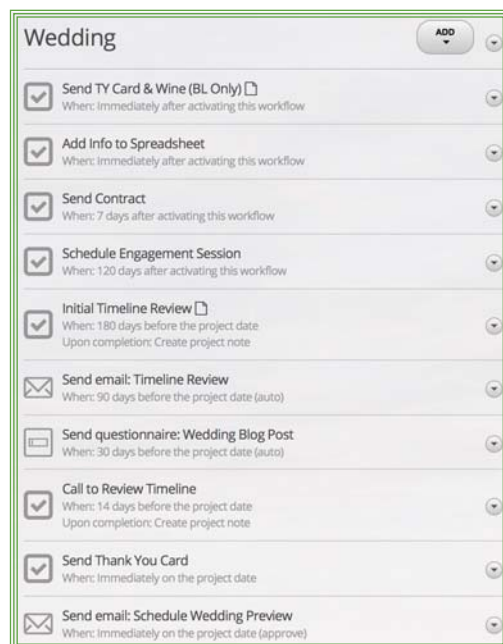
Wedding

ADD

Send TY Card & Wine (BL Only)
When: Immediately after activating this workflow

Add Info to Spreadsheet
When: Immediately after activating this workflow

Send Contract
When: 7 days after activating this workflow

Schedule Engagement Session
When: 120 days after activating this workflow

Initial Timeline Review
When: 180 days before the project date
Upon completion: Create project note

Send email: Timeline Review
When: 90 days before the project date (auto)

Send questionnaire: Wedding Blog Post
When: 30 days before the project date (auto)

Call to Review Timeline
When: 14 days before the project date
Upon completion: Create project note

Send Thank You Card
When: Immediately on the project date

Send email: Schedule Wedding Preview
When: Immediately on the project date (approve)